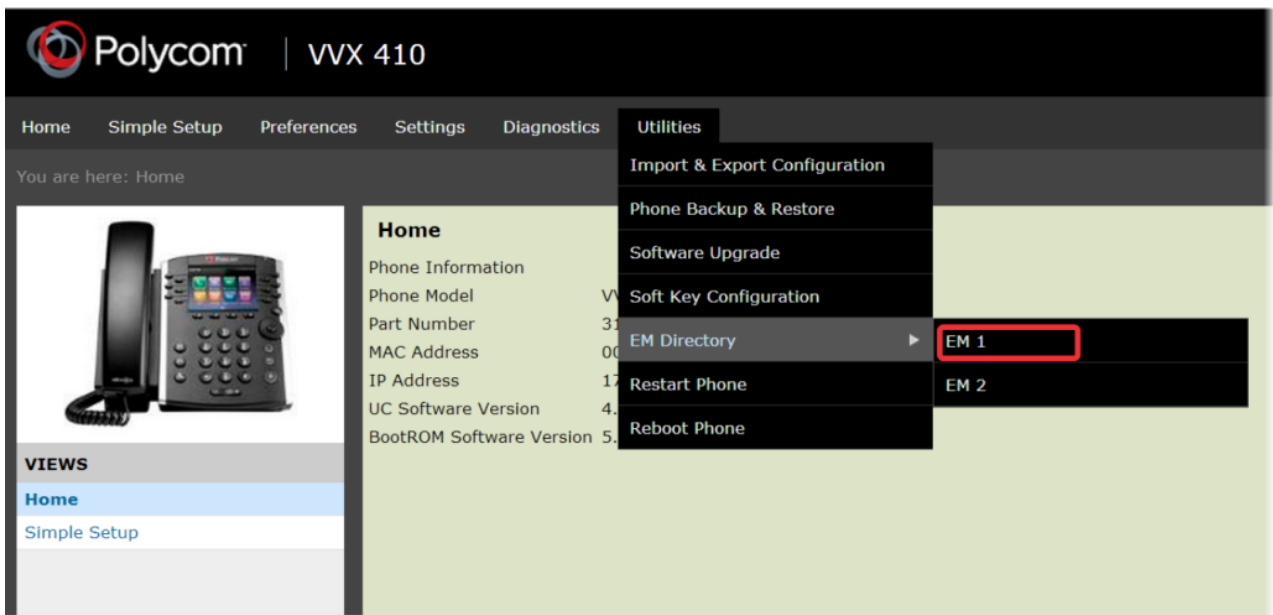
Polycom | VVX 410

Home Simple Setup Preferences Settings Diagnostics Utilities

You are here: Home

Import & Export Configuration
Phone Backup & Restore
Software Upgrade
Soft Key Configuration
EM Directory
Restart Phone
Reboot Phone

EM 1
EM 2

Home

| Phone Information | |
|---|---|
| Phone Model | VV |
| Part Number | 31 |
| MAC Address | 00 |
| IP Address | 17 |
| UC Software Version | 4. |
| BootROM Software Version | 5. |

VIEWS
Home
Simple Setup